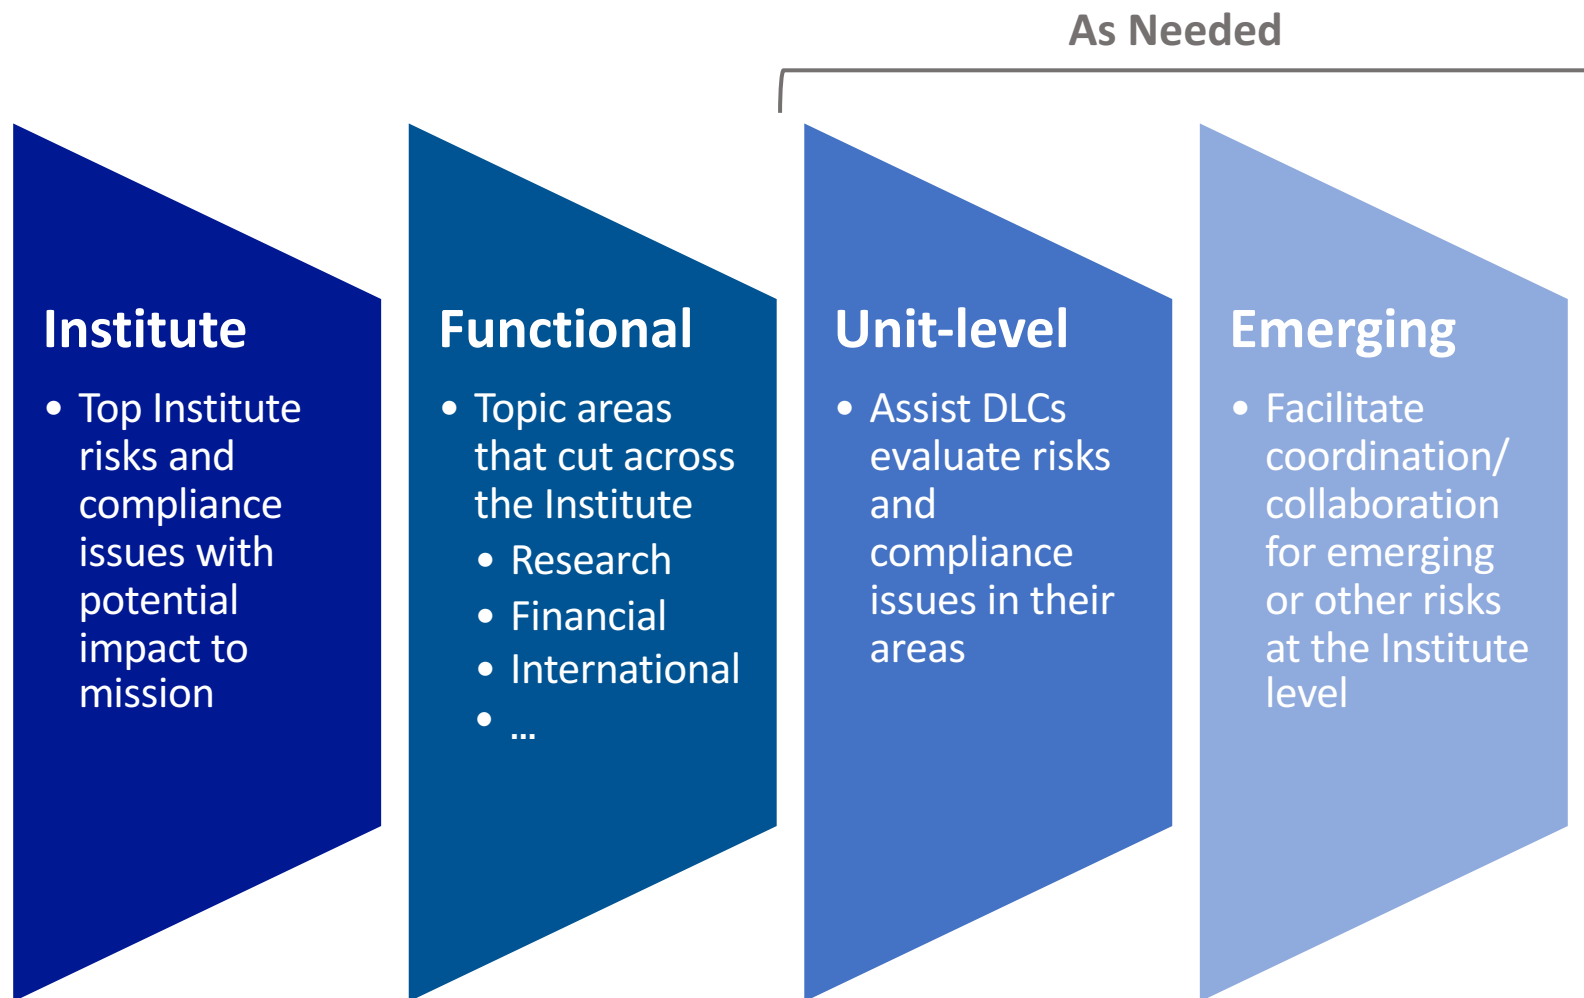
As Needed

Institute
- Top Institute risks and compliance issues with potential impact to mission

Functional
- Topic areas that cut across the Institute
  - Research
  - Financial
  - International
  - …

Unit-level
- Assist DLCs evaluate risks and compliance issues in their areas

Emerging
- Facilitate coordination/ collaboration for emerging or other risks at the Institute level